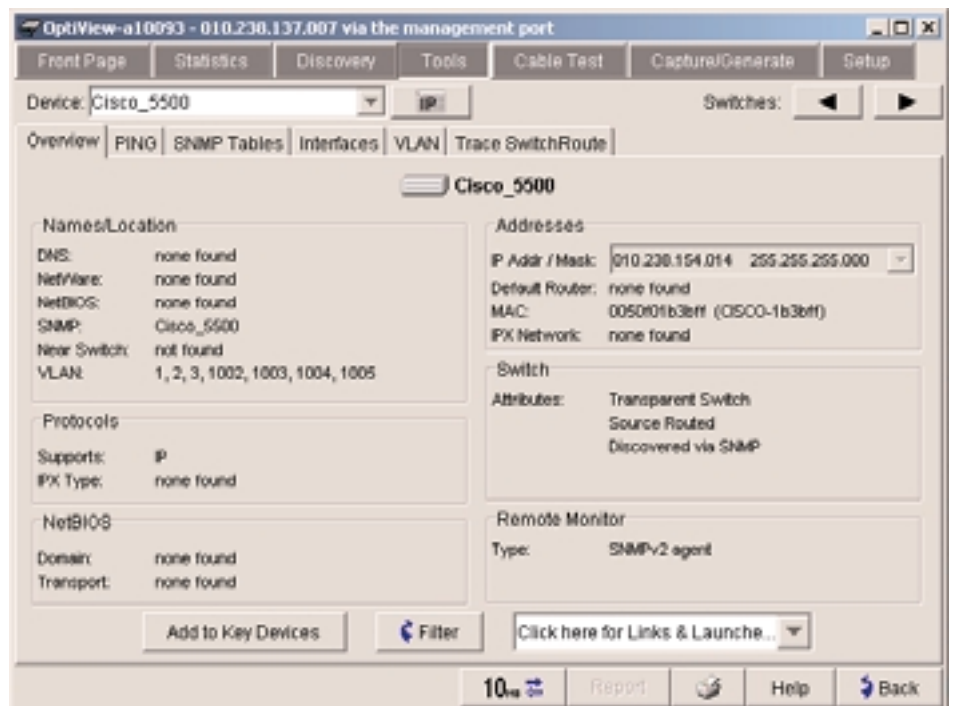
OptiView-a10093 - 010.230.137.007 via the management port

Front Page | Statistics | Discovery | Tools | Cable Test | Capture/Generate | Setup

Device: Cisco_5500 | IP | Switches:

Overview | PING | SNMP Tables | Interfaces | VLAN | Trace SwitchRoute

Cisco_5500

Names/Location
DNS: none found
NetWare: none found
NetBIOS: none found
SNMP: Cisco_5500
Near Switch: not found
VLAN: 1, 2, 3, 1002, 1003, 1004, 1005

Protocols
Supports: IP
IPX Type: none found

NetBIOS
Domain: none found
Transport: none found

Addresses
IP Addr / Mask: 010.230.154.014 255.255.255.000
Default Router: none found
MAC: 0050f01b3bff (CISCO-1b3bff)
IPX Network: none found

Switch
Attributes: Transparent Switch
Source Routed
Discovered via SNMP

Remote Monitor
Type: SNMPv2 agent

Add to Key Devices | Filter | Click here for Links & Launche...

10 | Report | Help | Back